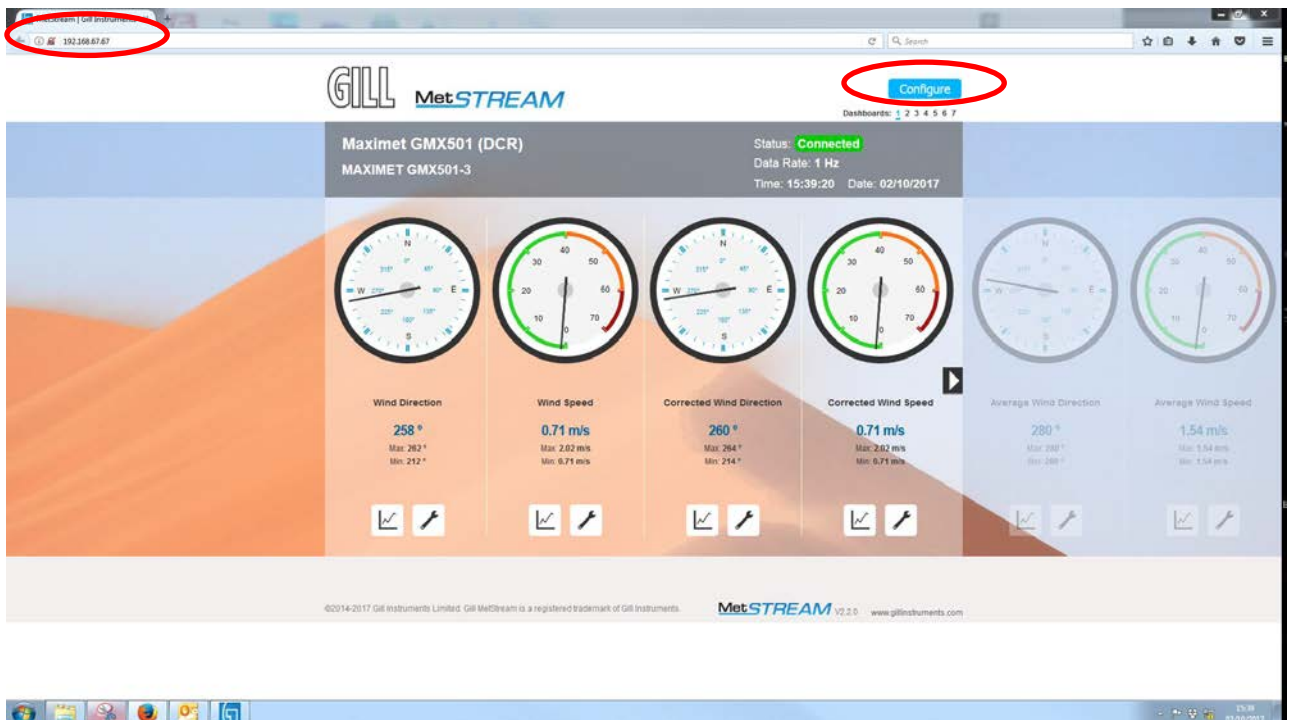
MetStream | Gill Instruments

192.168.67.67

Search

GILL MetSTREAM

Configure

Dashboards: 1 2 3 4 5 6 7

Maximet GMX501 (DCR)

MAXIMET GMX501-3

Status: Connected

Data Rate: 1 Hz

Time: 15:39:20 Date: 02/10/2017

N
W
E
S
0°
45°
90°
135°
180°
225°
270°
315°

40
30
50
20
60
10
70
0

Wind Direction

258 °

Max: 262 °

Min: 212 °

Wind Speed

0.71 m/s

Max: 2.02 m/s

Min: 0.71 m/s

Corrected Wind Direction

260 °

Max: 264 °

Min: 214 °

Corrected Wind Speed

0.71 m/s

Max: 2.02 m/s

Min: 0.71 m/s

Average Wind Direction

280 °

Max: 280 °

Min: 280 °

Average Wind Speed

1.54 m/s

Max: 1.54 m/s

Min: 1.54 m/s

©2014-2017 Gill Instruments Limited. Gill MetStream is a registered trademark of Gill Instruments.

MetSTREAM V2.2.0 www.gillinstruments.com

15:39
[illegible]